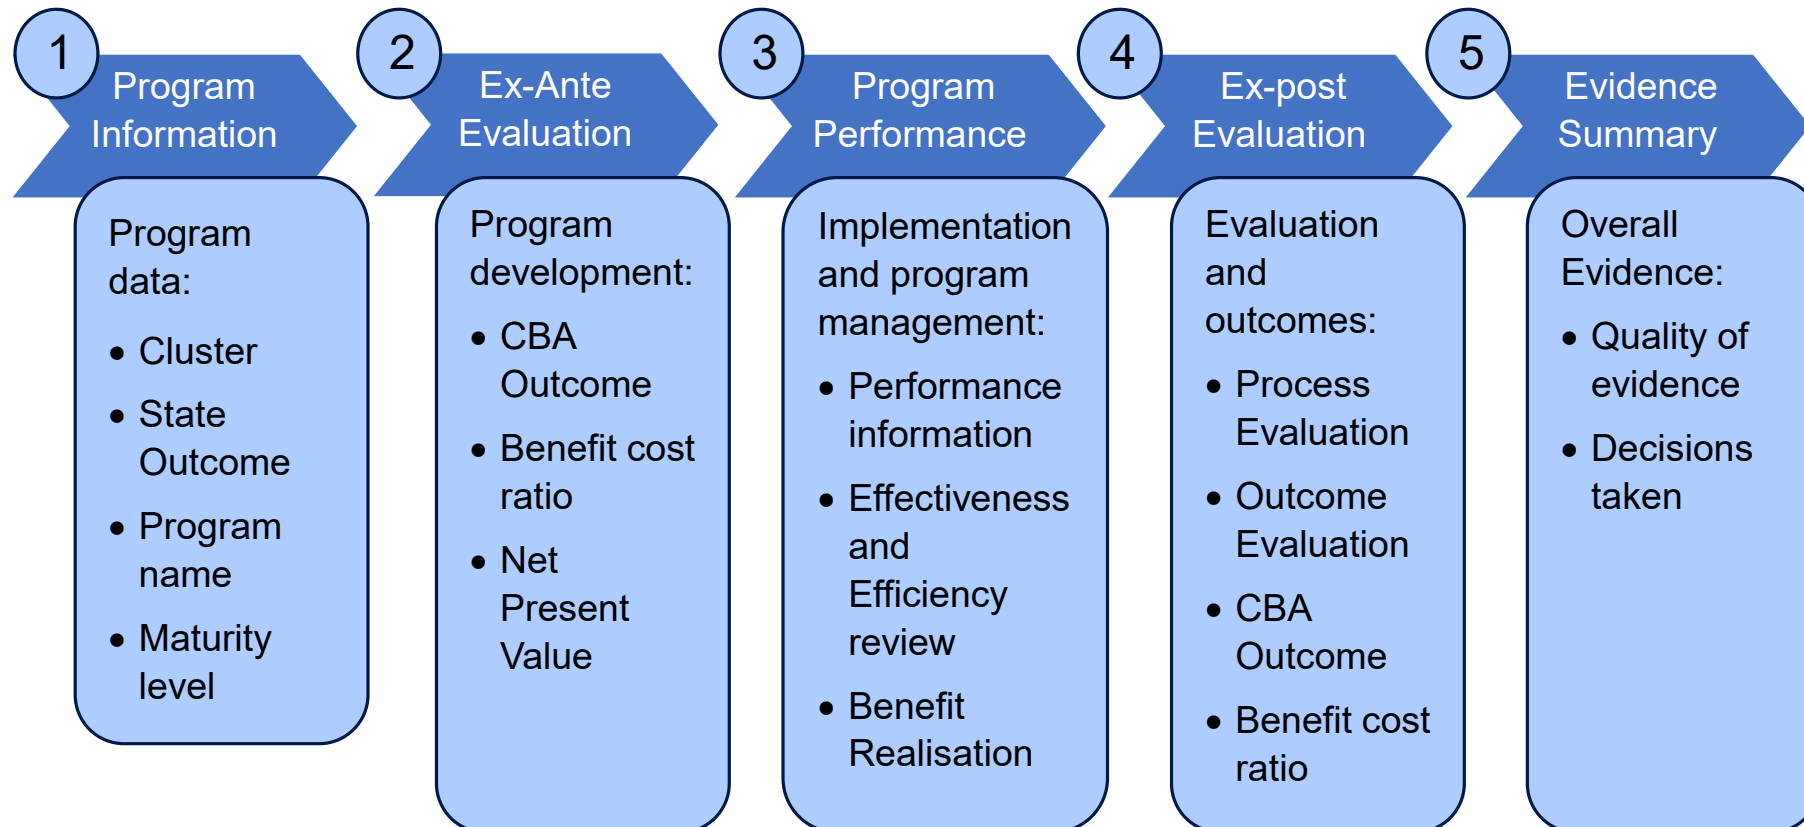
1

Program Information

Program data:

- Cluster
- State Outcome
- Program name
- Maturity level

2

Ex-Ante Evaluation

Program development:

- CBA Outcome
- Benefit cost ratio
- Net Present Value

3

Program Performance

Implementation and program management:

- Performance information
- Effectiveness and Efficiency review
- Benefit Realisation

4

Ex-post Evaluation

Evaluation and outcomes:

- Process Evaluation
- Outcome Evaluation
- CBA Outcome
- Benefit cost ratio

5

Evidence Summary

Overall Evidence:

- Quality of evidence
- Decisions taken